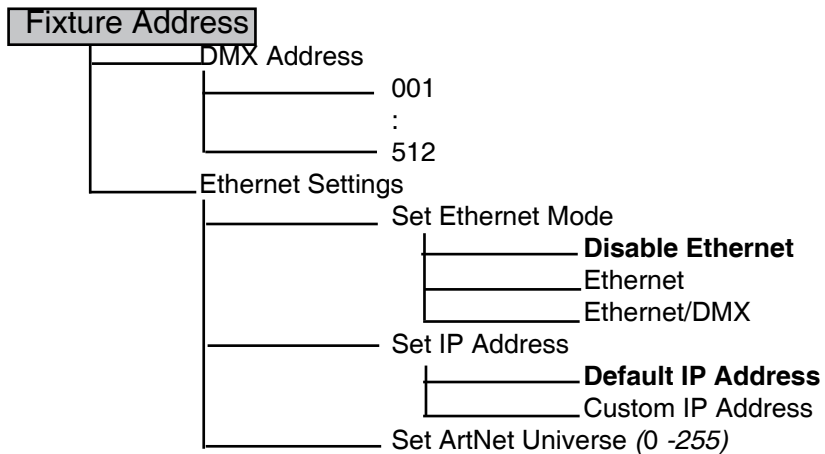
Fixture Address
DMX Address
001
:
512
Ethernet Settings
Set Ethernet Mode
**Disable Ethernet**
Ethernet
Ethernet/DMX
Set IP Address
**Default IP Address**
Custom IP Address
Set ArtNet Universe *(0 -255)*